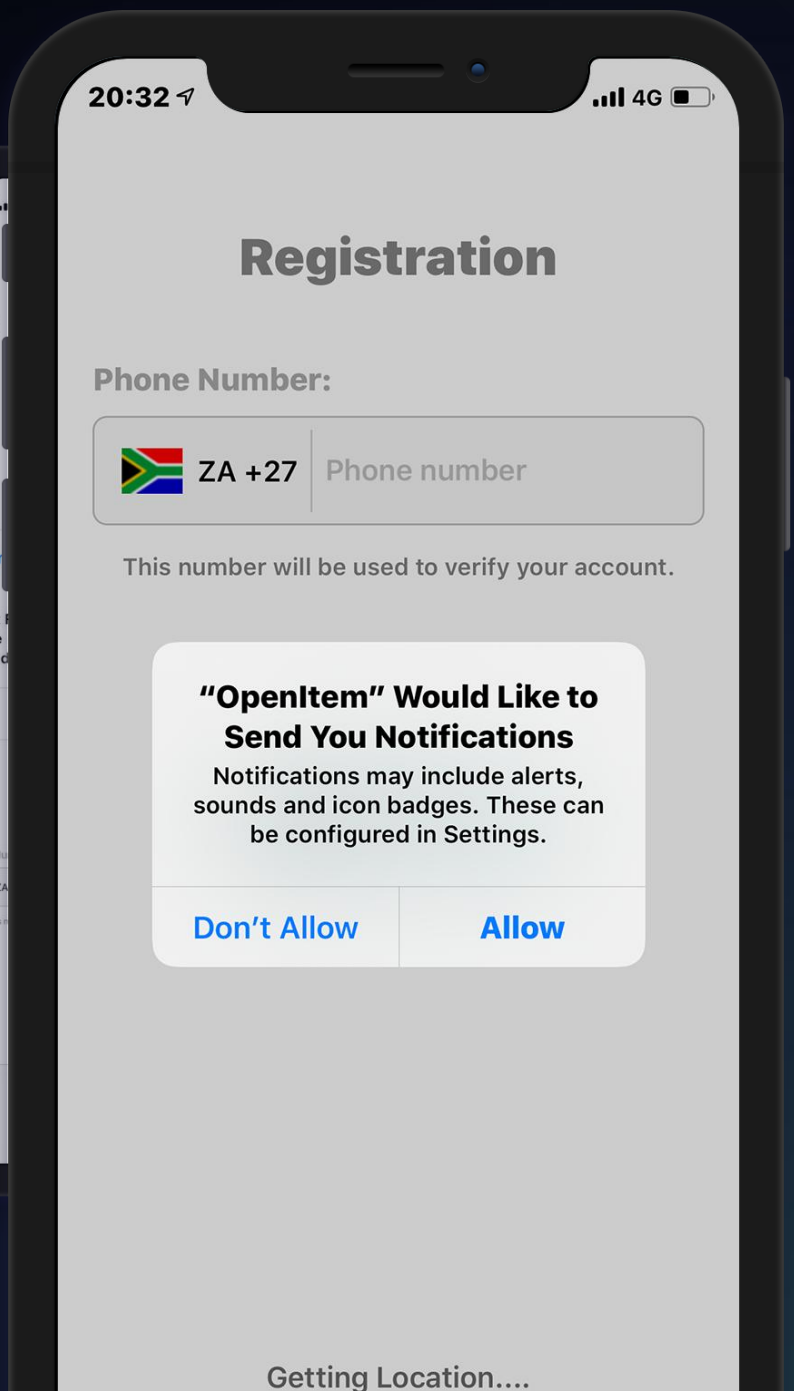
20:32 4G

Registration

Phone Number:

ZA +27 Phone number

This number will be used to verify your account.

“OpenItem” Would Like to Send You Notifications

Notifications may include alerts, sounds and icon badges. These can be configured in Settings.

Don’t Allow Allow

Getting Location....